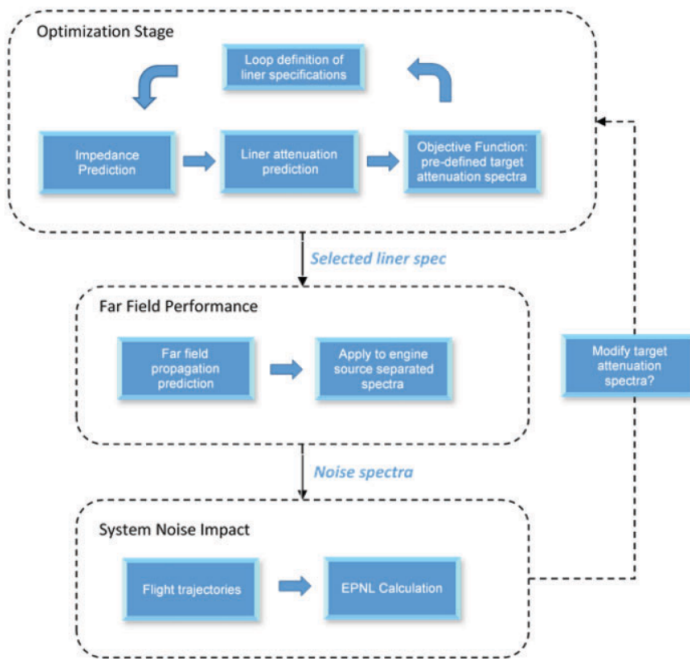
Optimization Stage

Loop definition of liner specifications

Impedance Prediction

Liner attenuation prediction

Objective Function: pre-defined target attenuation spectra

Selected liner spec

Far Field Performance

Far field propagation prediction

Apply to engine source separated spectra

Modify target attenuation spectra?

Noise spectra

System Noise Impact

Flight trajectories

EPNL Calculation